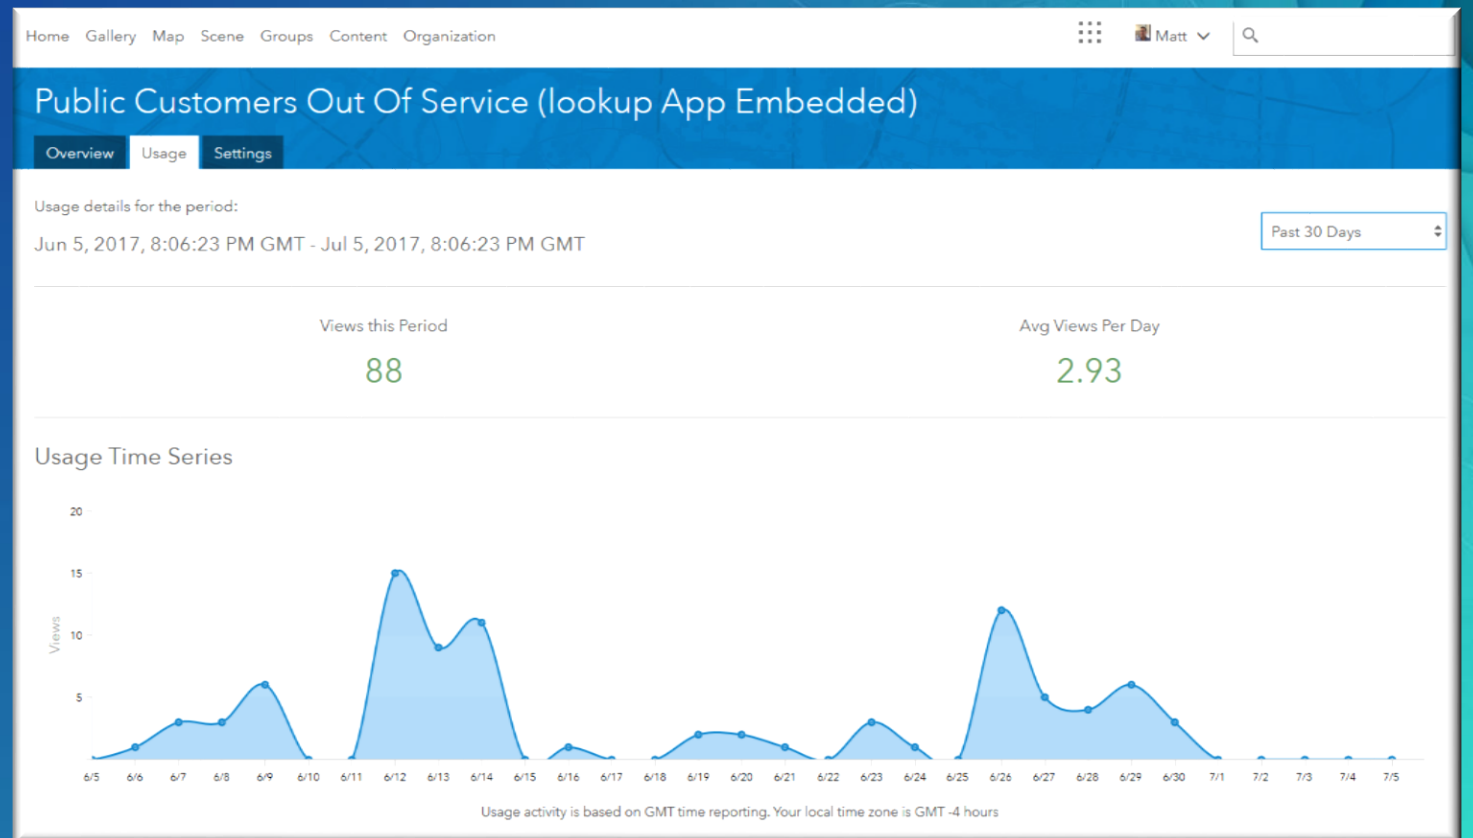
Home Gallery Map Scene Groups Content Organization

Matt

Public Customers Out Of Service (lookup App Embedded)

Overview Usage Settings

Usage details for the period:

Jun 5, 2017, 8:06:23 PM GMT - Jul 5, 2017, 8:06:23 PM GMT

Past 30 Days

Views this Period

88

Avg Views Per Day

2.93

Usage Time Series

20

15

10

5

Views

6/5 6/6 6/7 6/8 6/9 6/10 6/11 6/12 6/13 6/14 6/15 6/16 6/17 6/18 6/19 6/20 6/21 6/22 6/23 6/24 6/25 6/26 6/27 6/28 6/29 6/30 7/1 7/2 7/3 7/4 7/5

Usage activity is based on GMT time reporting. Your local time zone is GMT -4 hours